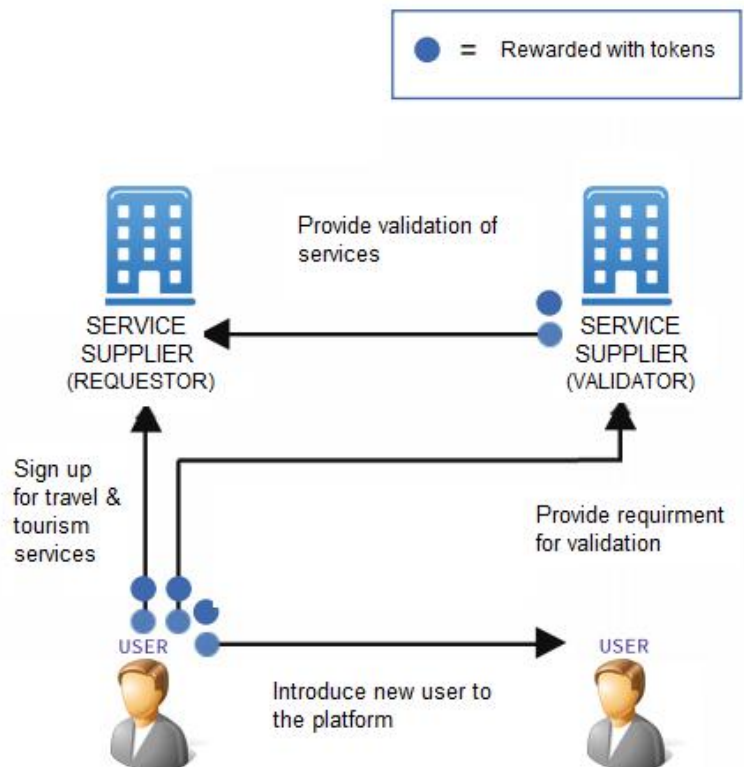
= Rewarded with tokens

Provide validation of services

SERVICE SUPPLIER (REQUESTOR)

SERVICE SUPPLIER (VALIDATOR)

Sign up for travel & tourism services

Provide requirment for validation

USER

USER

Introduce new user to the platform